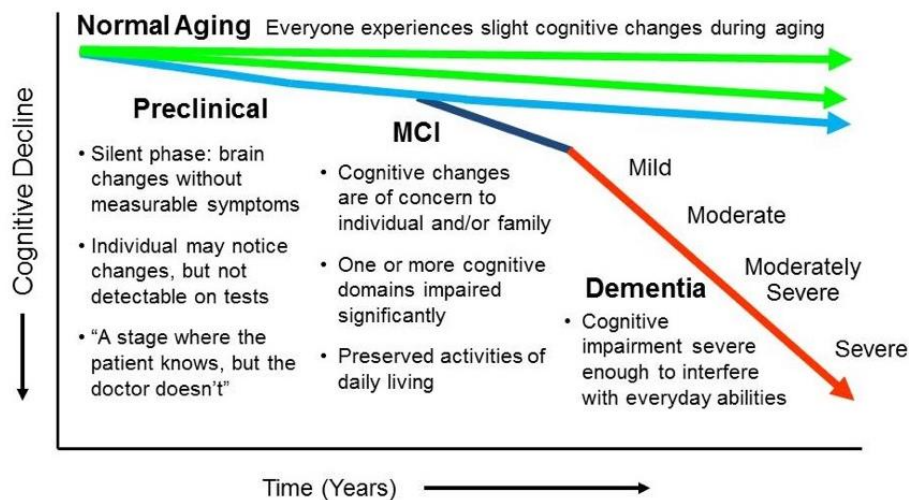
Normal Aging Everyone experiences slight cognitive changes during aging

Cognitive Decline

Preclinical

• Silent phase: brain changes without measurable symptoms

• Individual may notice changes, but not detectable on tests

• "A stage where the patient knows, but the doctor doesn't"

MCI

• Cognitive changes are of concern to individual and/or family

• One or more cognitive domains impaired significantly

• Preserved activities of daily living

Mild

Moderate

Moderately Severe

Severe

Dementia

• Cognitive impairment severe enough to interfere with everyday abilities

Time (Years)